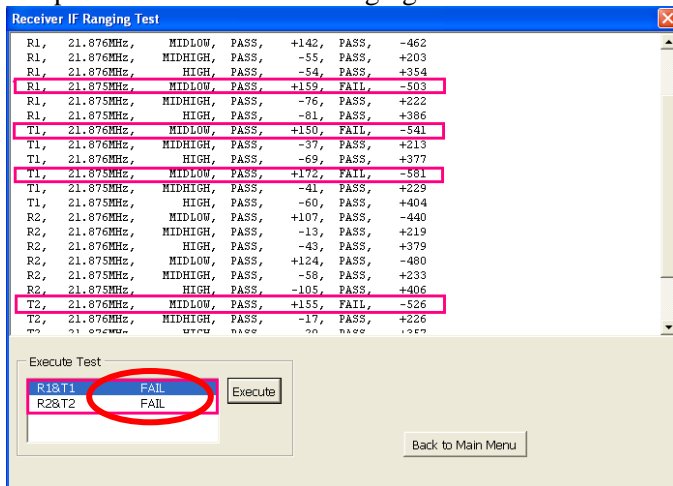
Receiver IF Ranging Test

R1, 21.876MHz, MIDLOW, PASS, +142, PASS, -462
R1, 21.876MHz, MIDHIGH, PASS, -55, PASS, +203
R1, 21.876MHz, HIGH, PASS, -54, PASS, +354
R1, 21.875MHz, MIDLOW, PASS, +159, FAIL, -503
R1, 21.875MHz, MIDHIGH, PASS, -76, PASS, +222
R1, 21.875MHz, HIGH, PASS, -81, PASS, +386
T1, 21.876MHz, MIDLOW, PASS, +150, FAIL, -541
T1, 21.876MHz, MIDHIGH, PASS, -37, PASS, +213
T1, 21.876MHz, HIGH, PASS, -69, PASS, +377
T1, 21.875MHz, MIDLOW, PASS, +172, FAIL, -581
T1, 21.875MHz, MIDHIGH, PASS, -41, PASS, +229
T1, 21.875MHz, HIGH, PASS, -60, PASS, +404
R2, 21.876MHz, MIDLOW, PASS, +107, PASS, -440
R2, 21.876MHz, MIDHIGH, PASS, -13, PASS, +219
R2, 21.876MHz, HIGH, PASS, -43, PASS, +379
R2, 21.875MHz, MIDLOW, PASS, +124, PASS, -480
R2, 21.875MHz, MIDHIGH, PASS, -58, PASS, +233
R2, 21.875MHz, HIGH, PASS, -105, PASS, +406
T2, 21.876MHz, MIDLOW, PASS, +155, FAIL, -526
T2, 21.876MHz, MIDHIGH, PASS, -17, PASS, +226
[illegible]

Execute Test
R1&T1 FAIL
R2&T2 FAIL
Execute

Back to Main Menu